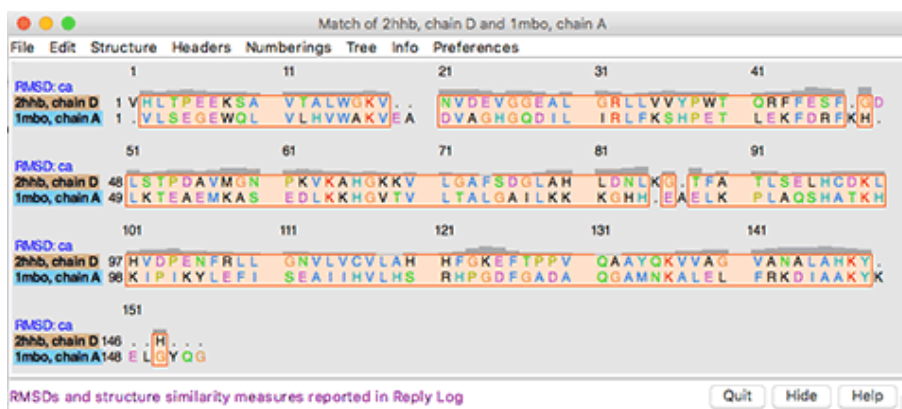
Match of 2hhb, chain D and 1mbo, chain A

File Edit Structure Headers Numberings Tree Info Preferences

1 11 21 31 41
RMSD: ca
2hhb, chain D 1 VHLTPEEKSA VTALWGKV.. NVDEVGGEAL GRLLVVYPWT QRFFESF.GD
1mbo, chain A 1 .VLSEGEWQL VLHVWAKVEA DVAGHGQDIL IRLFKSHPET LEKFDRFKH.

51 61 71 81 91
RMSD: ca
2hhb, chain D 48 LSTPDAVMGN PKVKAHGKKV LGAFSDGLAH LDNLKG.TFA TLSELHCDKL
1mbo, chain A 49 LKTEAEMKAS EDLKKHGVTV LTALGAILKK KGHH.EAELK PLAQSHATKH

101 111 121 131 141
RMSD: ca
2hhb, chain D 97 HVDPENFRLL GNVLVCVLAH HFGKEFTPPV QAAYQKVVAG VANALAHKY.
1mbo, chain A 98 KIPIKYLEFI SEAIIHVLHS RHPGDFGADA QGAMNKALEL FRKDIAAKYK

151
RMSD: ca
2hhb, chain D 146 ..H...
1mbo, chain A 148 ELGYQG

RMSDs and structure similarity measures reported in Reply Log
Quit Hide Help